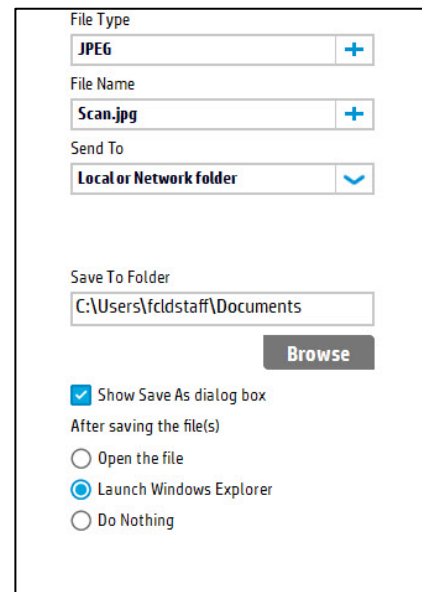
File Type

JPEG

File Name

Scan.jpg

Send To

Local or Network folder

Save To Folder

C:\Users\fcldstaff\Documents

Browse

Show Save As dialog box

After saving the file(s)

Open the file

Launch Windows Explorer

Do Nothing